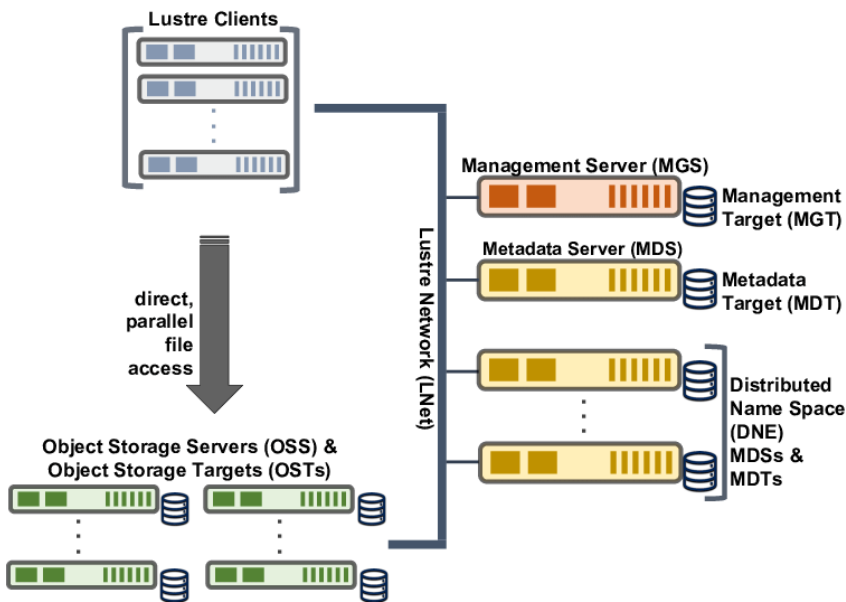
Lustre Clients

direct, parallel file access

Object Storage Servers (OSS) & Object Storage Targets (OSTs)

Lustre Network (LNet)

Management Server (MGS)

Management Target (MGT)

Metadata Server (MDS)

Metadata Target (MDT)

Distributed Name Space (DNE) MDSs & MDTs